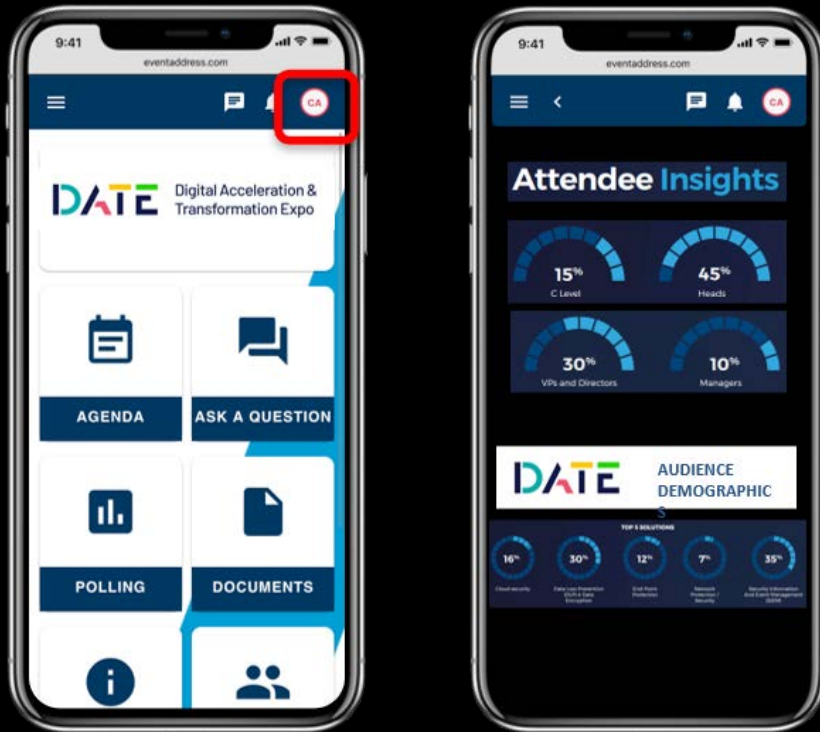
9:41
eventaddress.com
CA

DATE Digital Acceleration & Transformation Expo

AGENDA
ASK A QUESTION
POLLING
DOCUMENTS

9:41
eventaddress.com
CA

Attendee Insights

15%
C Level
45%
Heads
30%
VPs and Directors
10%
Managers

DATE
AUDIENCE DEMOGRAPHIC S

TOP 5 SOLUTIONS
16%
Cloud security
30%
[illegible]
12%
End Point Protection
7%
Network Protection / Security
35%
Security Information And Event Management (SIEM)